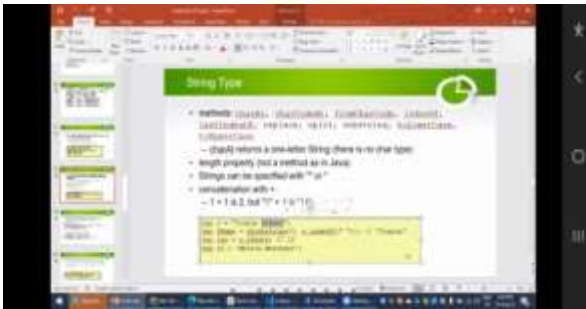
String Type

- methods: charAt, charCodeAt, fromCharCode, indexOf, lastIndexOf, replace, split, substring, toLowerCase, toUpperCase
  - charAt returns a one-letter String (there is no char type)
- length property (not a method as in Java)
- Strings can be specified with "" or ''
- concatenation with +
  - 1 + 1 is 2, but "1" + 1 is "11"

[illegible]